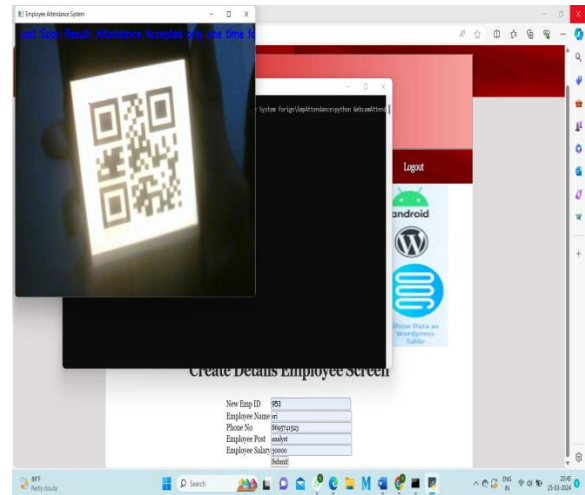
Employee Attendance System

Last Scan Result: Attendance Accepted only one time fo

System forign\EmpAttendance>python WebcamAttend

Logout

android

Show Data as Wordpress Table

Create Details Employee Screen

New Emp ID 953
Employee Name sri
Phone No 8695741523
Employee Post analyst
Employee Salary 30000
Submit

88°F
Partly cloudy

Search

ENG IN

25-03-2024